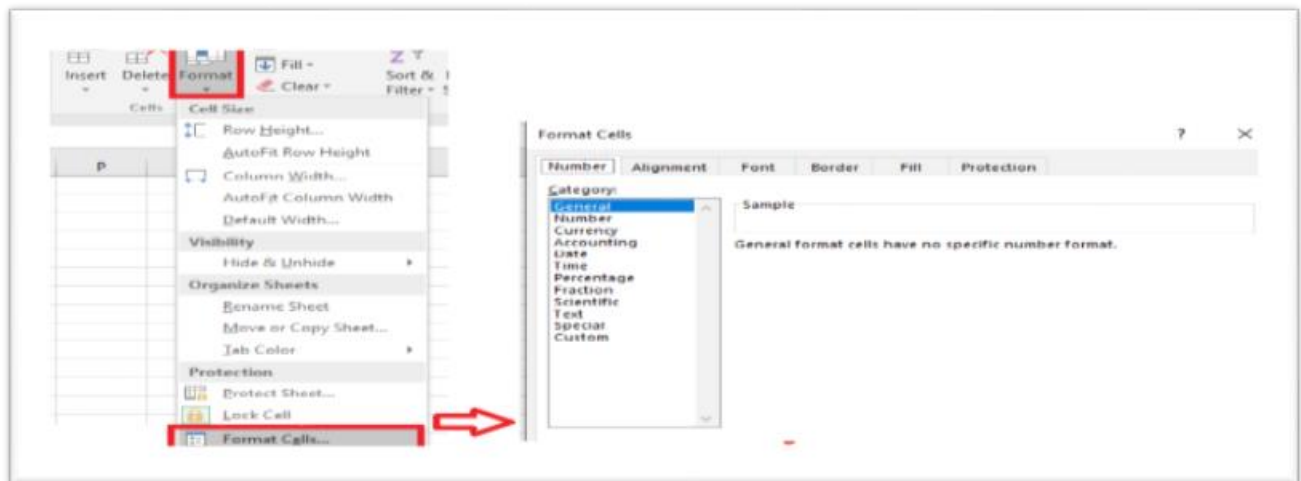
Insert Delete Format
Fill
Clear
Sort & Filter
Cells
Cell Size
Row Height...
AutoFit Row Height
Column Width...
AutoFit Column Width
Default Width...
Visibility
Hide & Unhide
Organize Sheets
Rename Sheet
Move or Copy Sheet...
Tab Color
Protection
Protect Sheet...
Lock Cell
Format Cells...
P

Format Cells
?
Number Alignment Font Border Fill Protection
Category:
General
Number
Currency
Accounting
Date
Time
Percentage
Fraction
Scientific
Text
Special
Custom
Sample
General format cells have no specific number format.